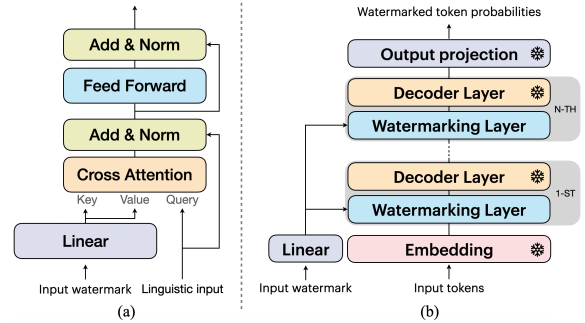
Add & Norm

Feed Forward

Add & Norm

Cross Attention

Key Value Query

Linear

Input watermark

Linguistic input

(a)

Watermarked token probabilities

Output projection

Decoder Layer

Watermarking Layer

N-TH

Decoder Layer

Watermarking Layer

1-ST

Linear

Embedding

Input watermark

Input tokens

(b)